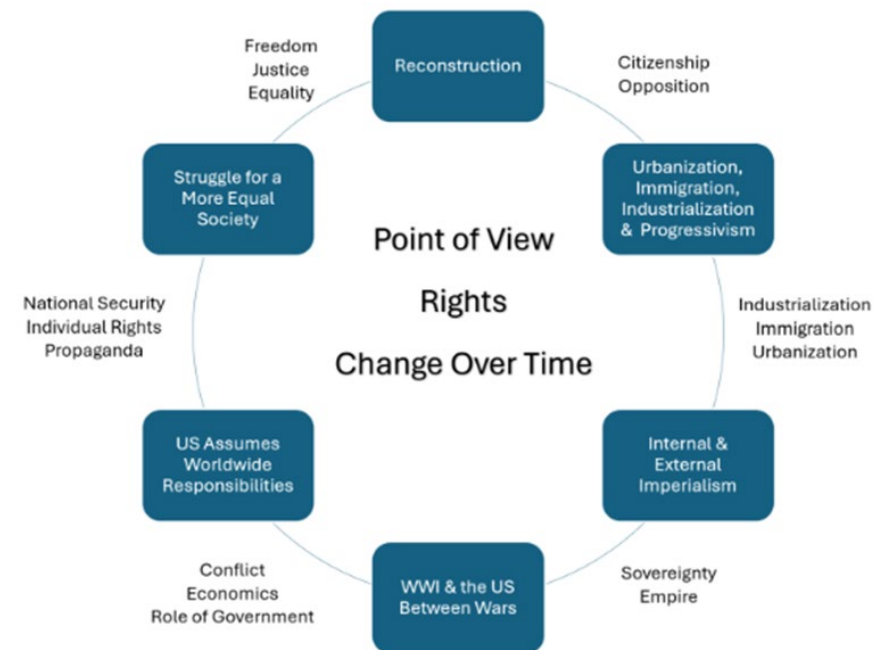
Reconstruction

Citizenship
Opposition

Urbanization, Immigration, Industrialization & Progressivism

Industrialization
Immigration
Urbanization

Internal & External Imperialism

Sovereignty
Empire

WWI & the US Between Wars

Conflict
Economics
Role of Government

US Assumes Worldwide Responsibilities

National Security
Individual Rights
Propaganda

Struggle for a More Equal Society

Freedom
Justice
Equality

Point of View
Rights
Change Over Time